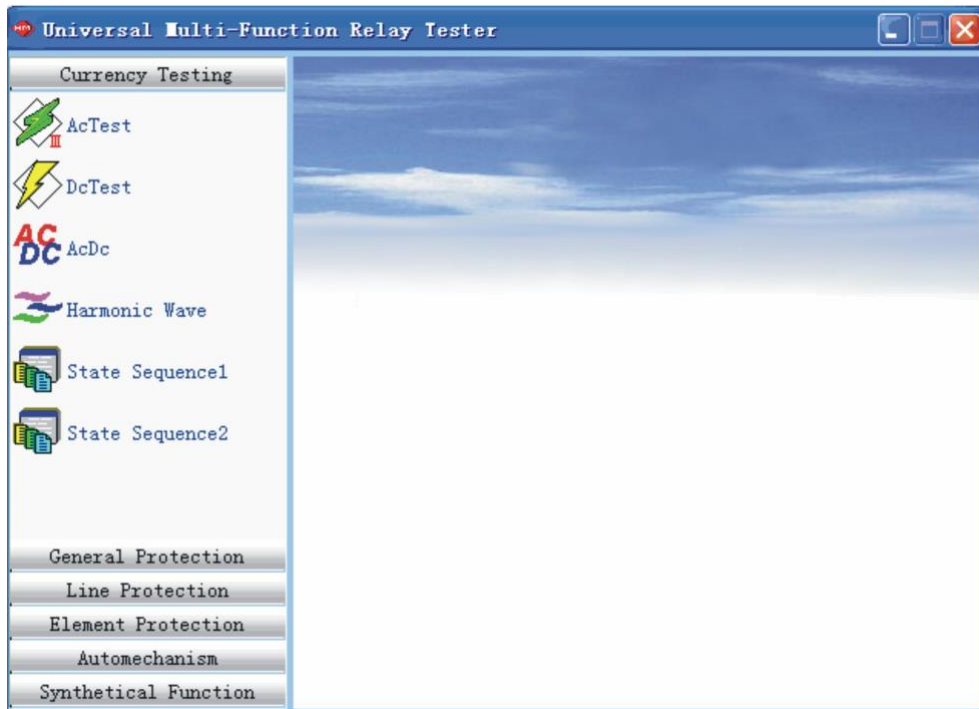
Universal Multi-Function Relay Tester

Currency Testing

AcTest

DcTest

AC DC AcDc

Harmonic Wave

State Sequence1

State Sequence2

General Protection

Line Protection

Element Protection

Automechanism

Synthetical Function